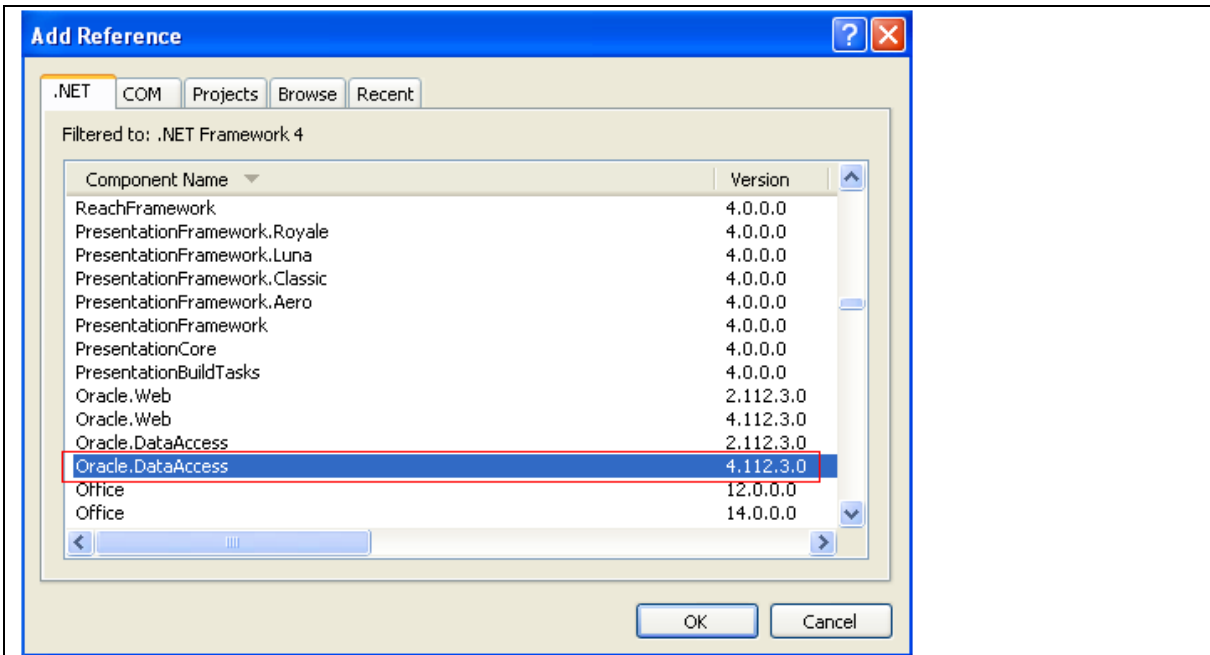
Add Reference

.NET | COM | Projects | Browse | Recent

Filtered to: .NET Framework 4

| Component Name | Version |
|---|---|
| ReachFramework | 4.0.0.0 |
| PresentationFramework.Royale | 4.0.0.0 |
| PresentationFramework.Luna | 4.0.0.0 |
| PresentationFramework.Classic | 4.0.0.0 |
| PresentationFramework.Aero | 4.0.0.0 |
| PresentationFramework | 4.0.0.0 |
| PresentationCore | 4.0.0.0 |
| PresentationBuildTasks | 4.0.0.0 |
| Oracle.Web | 2.112.3.0 |
| Oracle.Web | 4.112.3.0 |
| Oracle.DataAccess | 2.112.3.0 |
| Oracle.DataAccess | 4.112.3.0 |
| Office | 12.0.0.0 |
| Office | 14.0.0.0 |

OK | Cancel